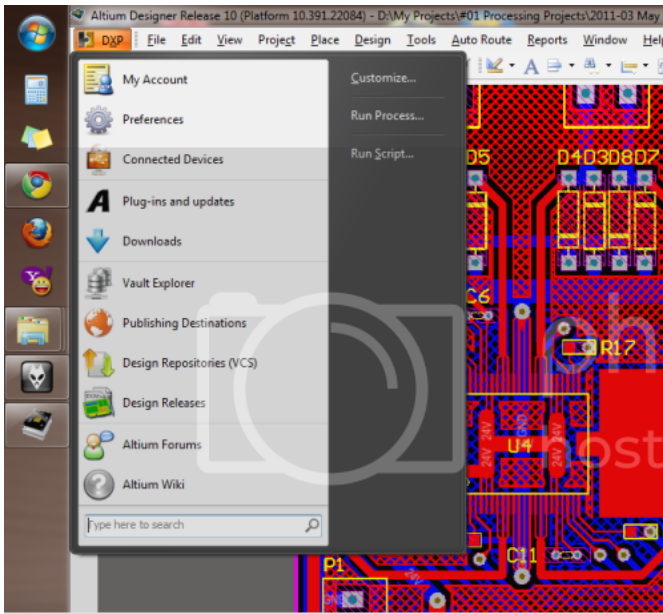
Altium Designer Release 10 (Platform 10.391.22084) - D:\My Projects\#01 Processing Projects\2011-03 May

DXP File Edit View Project Place Design Tools Auto Route Reports Window Help

My Account
Preferences
Connected Devices
Plug-ins and updates
Downloads
Vault Explorer
Publishing Destinations
Design Repositories (VCS)
Design Releases
Altium Forums
Altium Wiki
Type here to search

Customize...
Run Process...
Run Script...

D5
D4 D3 D8 D7
C6
R17
U4
24V 24V
24V 24V
C11
P1